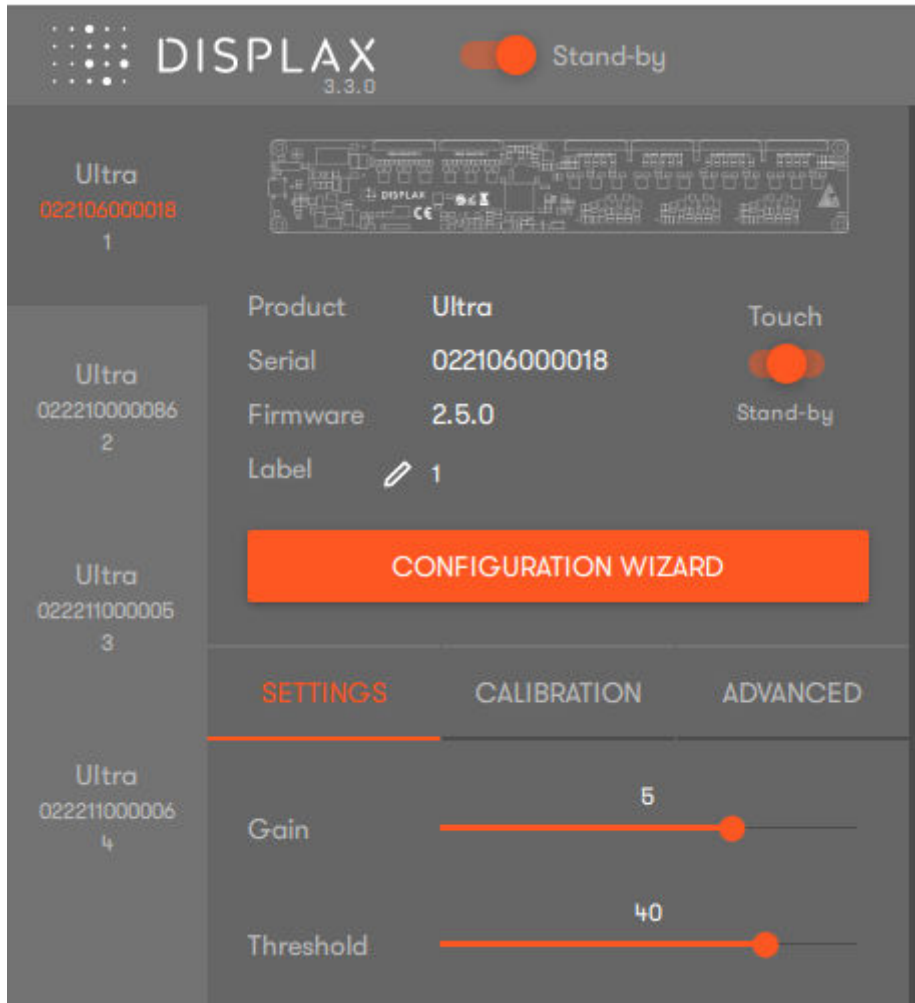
DISPLAX
3.3.0

Stand-by

Ultra
022106000018
1

DISPLAX
CE

Ultra
022210000086
2

Ultra
022211000005
3

Ultra
022211000006
4

Product Ultra
Serial 022106000018
Firmware 2.5.0
Label 1

Touch
Stand-by

CONFIGURATION WIZARD

SETTINGS CALIBRATION ADVANCED

Gain 5

Threshold 40